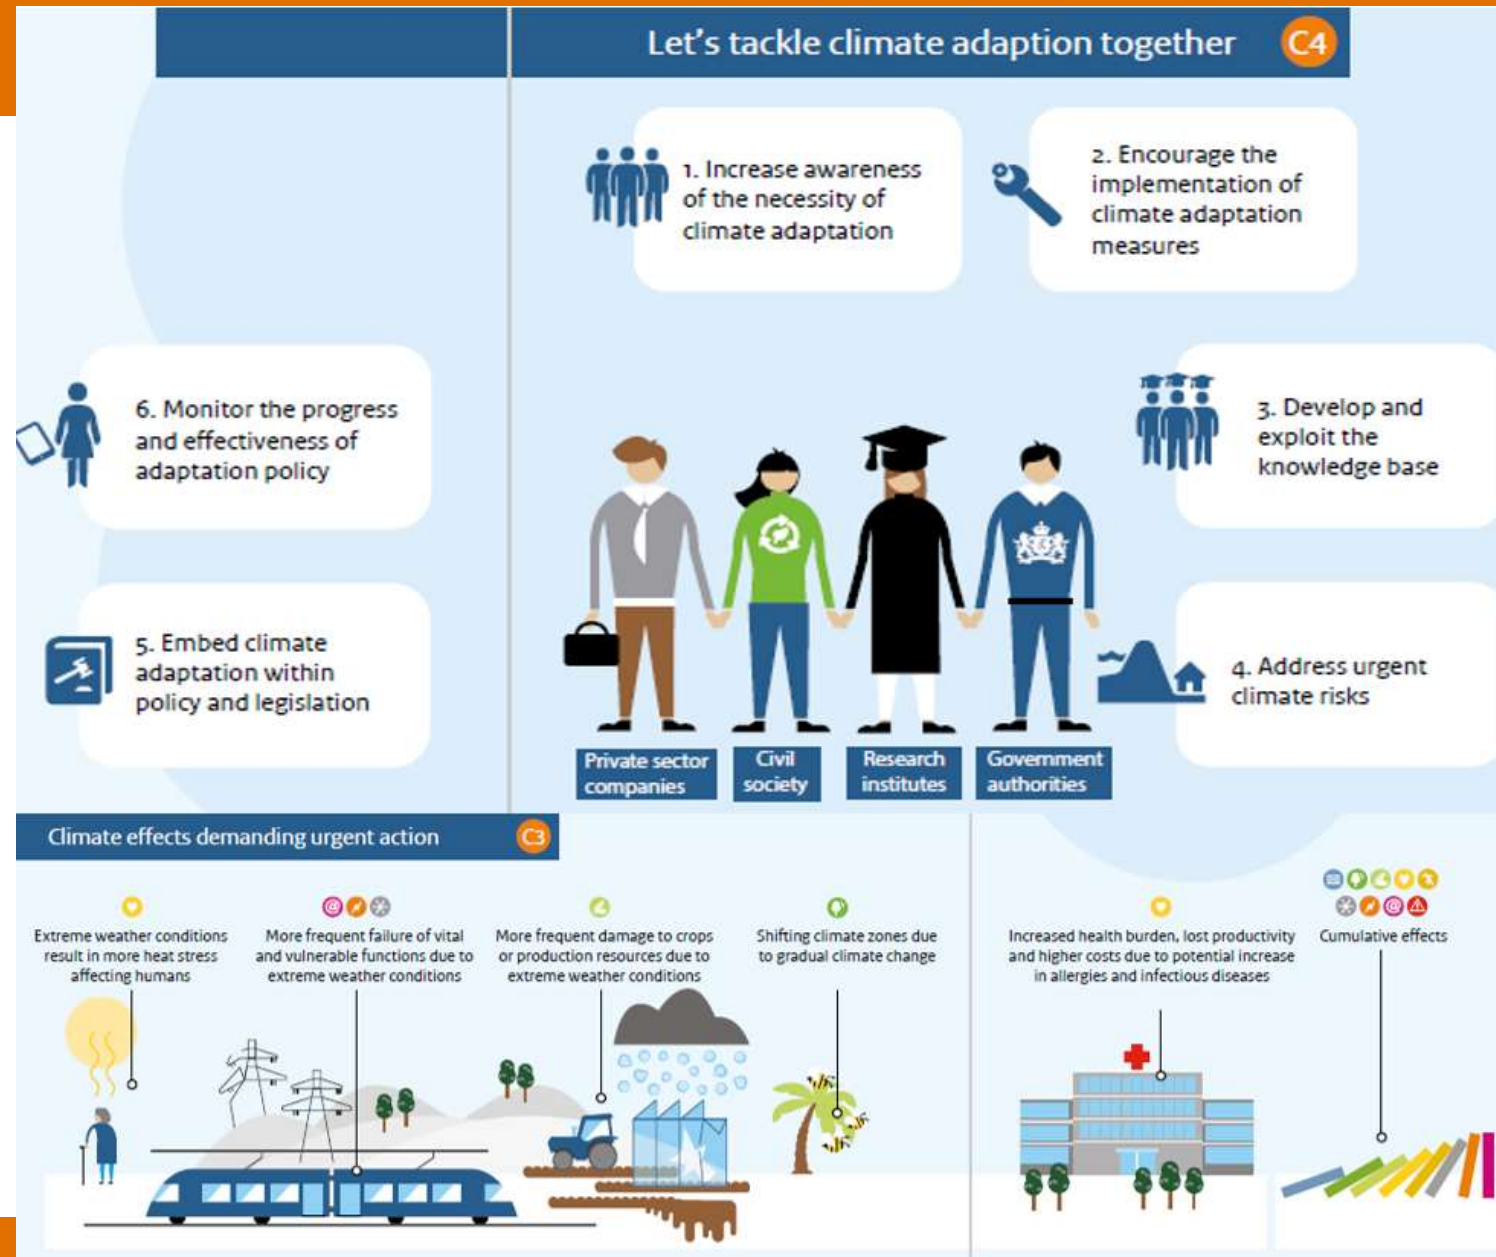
Let's tackle climate adaption together C4

1. Increase awareness of the necessity of climate adaptation

2. Encourage the implementation of climate adaptation measures

6. Monitor the progress and effectiveness of adaptation policy

3. Develop and exploit the knowledge base

5. Embed climate adaptation within policy and legislation

4. Address urgent climate risks

Private sector companies

Civil society

Research institutes

Government authorities

Climate effects demanding urgent action C3

Extreme weather conditions result in more heat stress affecting humans

More frequent failure of vital and vulnerable functions due to extreme weather conditions

More frequent damage to crops or production resources due to extreme weather conditions

Shifting climate zones due to gradual climate change

Increased health burden, lost productivity and higher costs due to potential increase in allergies and infectious diseases

Cumulative effects